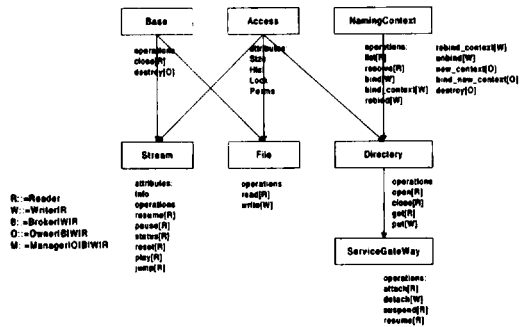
Base

operations
close[R]
destroy[O]

Access

attributes
Size
Hits
Lock
Perms

NamingContext

operations:
list[R]
resolve[R]
bind[W]
bind_context[W]
rebind[W]

rebind_context[W]
unbind[W]
new_context[O]
bind_new_context[O]
destroy[O]

Stream

attributes:
info
operations
resume[R]
pause[R]
status[R]
reset[R]
play[R]
jump[R]

File

operations
read[R]
write[W]

Directory

operations
open[R]
close[R]
get[R]
put[W]

ServiceGateWay

operations:
attach[R]
detach[W]
suspend[R]
resume[R]

R: =Reader
W: =Writer|R
B: =Broker|W|R
O: =Owner|B|W|R
M: =Manager|O|B|W|R